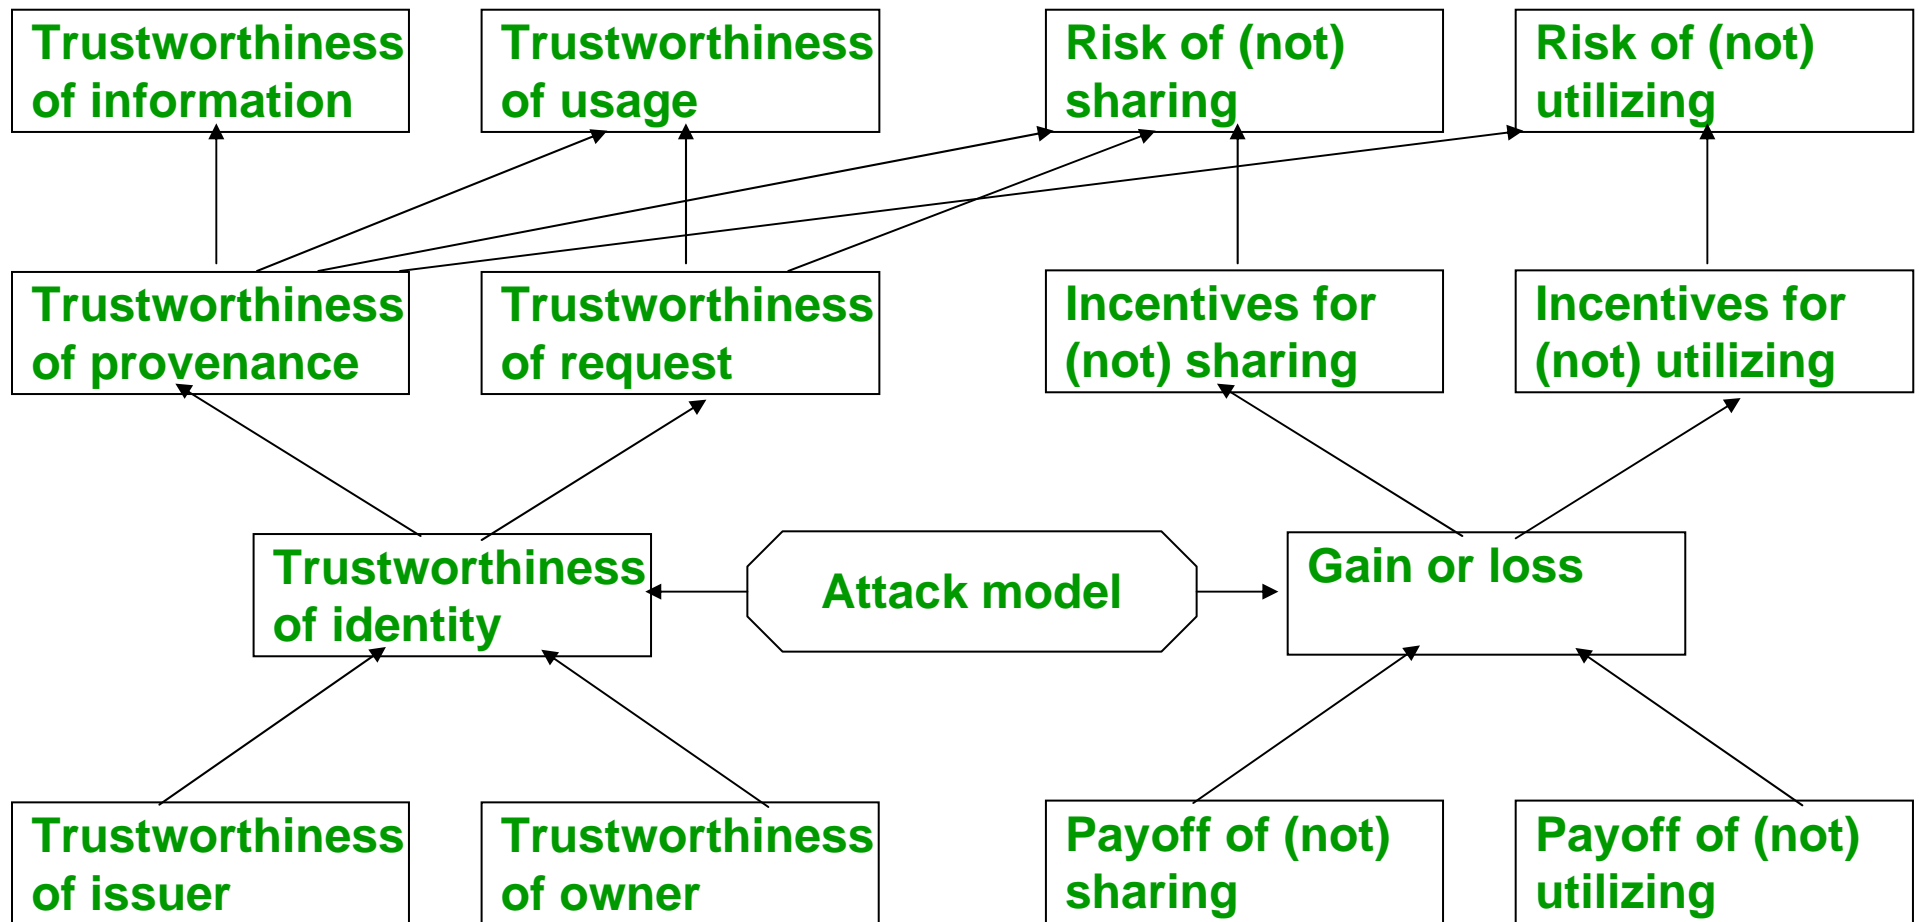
Trustworthiness of information

Trustworthiness of usage

Risk of (not) sharing

Risk of (not) utilizing

Trustworthiness of provenance

Trustworthiness of request

Incentives for (not) sharing

Incentives for (not) utilizing

Trustworthiness of identity

Attack model

Gain or loss

Trustworthiness of issuer

Trustworthiness of owner

Payoff of (not) sharing

Payoff of (not) utilizing